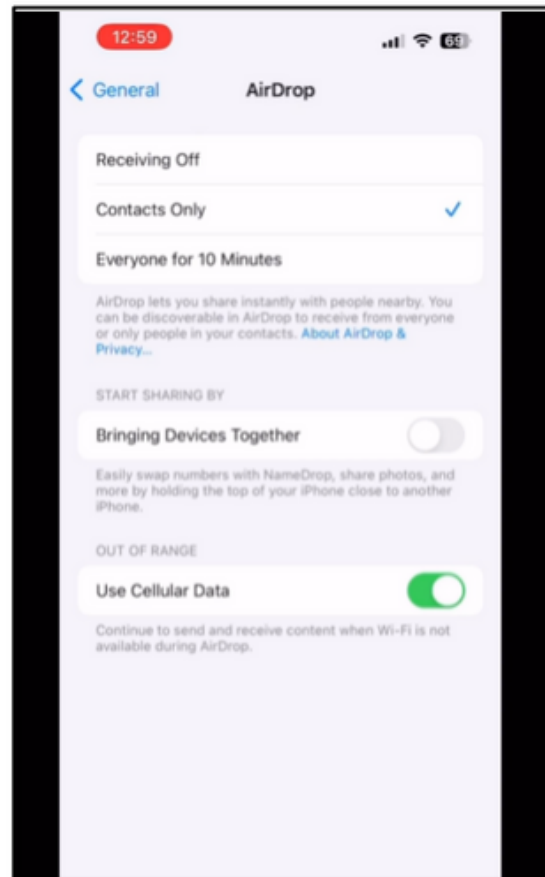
12:59

69

General

AirDrop

Receiving Off

Contacts Only

Everyone for 10 Minutes

AirDrop lets you share instantly with people nearby. You can be discoverable in AirDrop to receive from everyone or only people in your contacts. About AirDrop & Privacy...

START SHARING BY

Bringing Devices Together

Easily swap numbers with NameDrop, share photos, and more by holding the top of your iPhone close to another iPhone.

OUT OF RANGE

Use Cellular Data

Continue to send and receive content when Wi-Fi is not available during AirDrop.